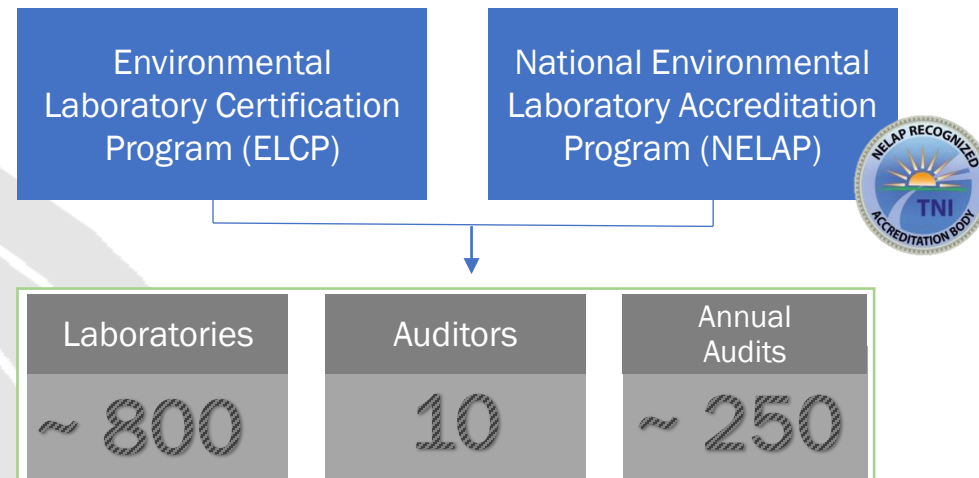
Environmental Laboratory Certification Program (ELCP)

National Environmental Laboratory Accreditation Program (NELAP)

NELAP RECOGNIZED
TNI
ACCREDITATION BODY

| Laboratories | Auditors | Annual Audits |
|---|---|---|
| ~ 800 | 10 | ~ 250 |